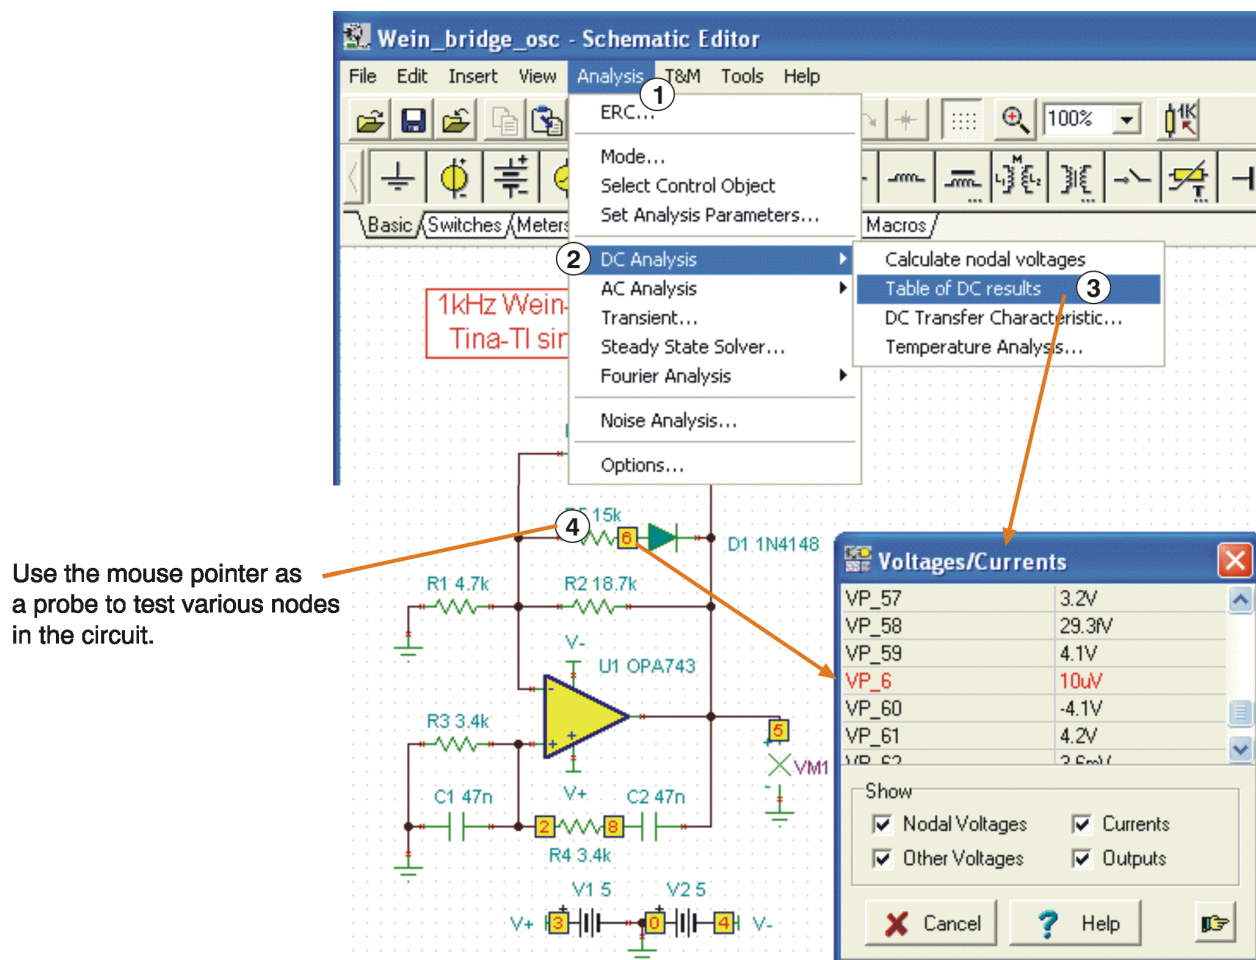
Wein_bridge_osc - Schematic Editor

File Edit Insert View Analysis T&M Tools Help

1

ERC...

Mode...
Select Control Object
Set Analysis Parameters...

2 DC Analysis
AC Analysis
Transient...
Steady State Solver...
Fourier Analysis

Noise Analysis...

Options...

Calculate nodal voltages
Table of DC results 3
DC Transfer Characteristic...
Temperature Analysis...

100%

1K

Basic Switches Meters Macros

1kHz Wein-
Tina-TI sir

Use the mouse pointer as a probe to test various nodes in the circuit.

4

R5 15k 6 D1 1N4148

R1 4.7k R2 18.7k

V-
U1 OPA743

R3 3.4k

5

VM1

C1 47n V+ C2 47n

2 8

R4 3.4k

V1 5 V2 5

V+ 3 0 4 V-

Voltages/Currents

| | |
|---|---|
| VP_57 | 3.2V |
| VP_58 | 29.3fV |
| VP_59 | 4.1V |
| VP_6 | 10uV |
| VP_60 | -4.1V |
| VP_61 | 4.2V |
| VP_62 | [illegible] |

Show
Nodal Voltages Currents
Other Voltages Outputs

Cancel Help